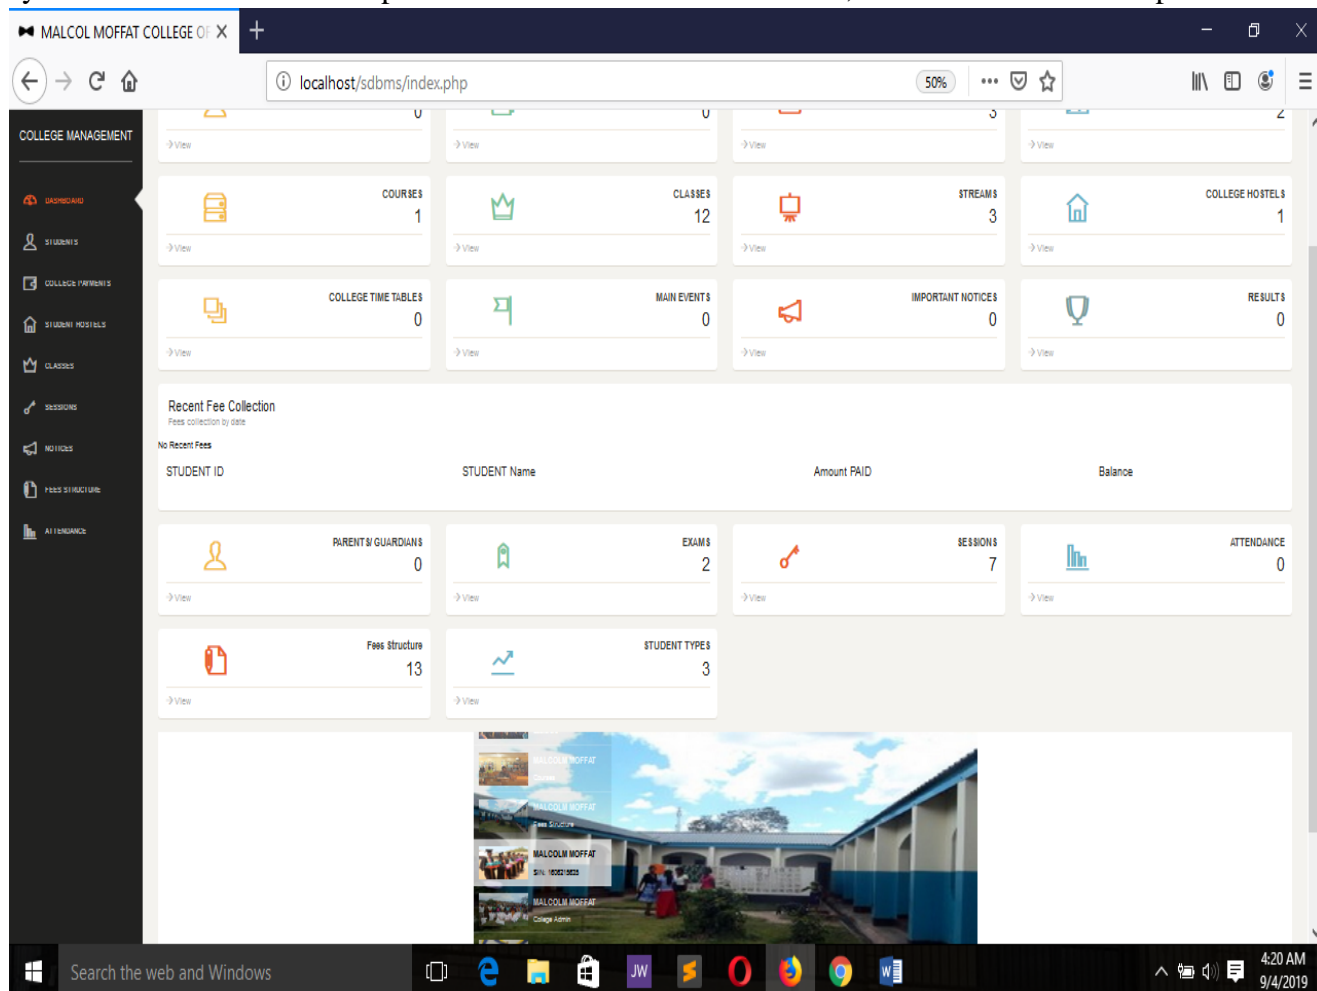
MALCOL MOFFAT COLLEGE OF

localhost/sdbms/index.php

50%

COLLEGE MANAGEMENT

DASHBOARD
STUDENTS
COLLEGE PAYMENTS
STUDENT HOSTELS
CLASSES
SESSIONS
NOTICES
FEES STRUCTURE
ATTENDANCE

0
View

0
View

3
View

2
View

COURSES
1
View

CLASSES
12
View

STREAMS
3
View

COLLEGE HOSTELS
1
View

COLLEGE TIME TABLES
0
View

MAIN EVENTS
0
View

IMPORTANT NOTICES
0
View

RESULTS
0
View

Recent Fee Collection
Fees collection by date
No Recent Fees

| STUDENT ID | STUDENT Name | Amount PAID | Balance |
|---|---|---|---|

PARENTS/ GUARDIANS
0
View

EXAMS
2
View

SESSIONS
7
View

ATTENDANCE
0
View

Fees Structure
13
View

STUDENT TYPES
3
View

MALCOLM MOFFAT
Courses
MALCOLM MOFFAT
Fees Structure
MALCOLM MOFFAT
SIN: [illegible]
MALCOLM MOFFAT
College Admin

Search the web and Windows

4:20 AM
9/4/2019